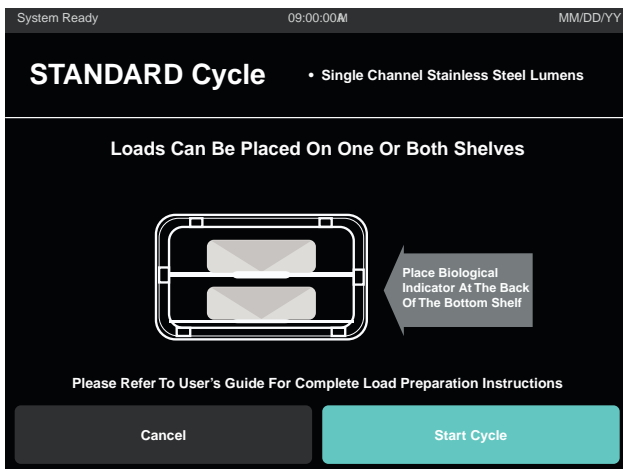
System Ready 09:00:00AM MM/DD/YY

STANDARD Cycle

• Single Channel Stainless Steel Lumens

Loads Can Be Placed On One Or Both Shelves

Place Biological Indicator At The Back Of The Bottom Shelf

Please Refer To User's Guide For Complete Load Preparation Instructions

Cancel

Start Cycle